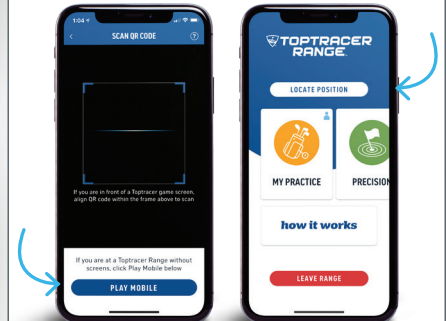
1:04

SCAN QR CODE

?

If you are in front of a Toptracer game screen, align QR code within the frame above to scan

If you are at a Toptracer Range without screens, click Play Mobile below

PLAY MOBILE

TOPTRACER RANGE

LOCATE POSITION

MY PRACTICE

PRECISION

how it works

LEAVE RANGE